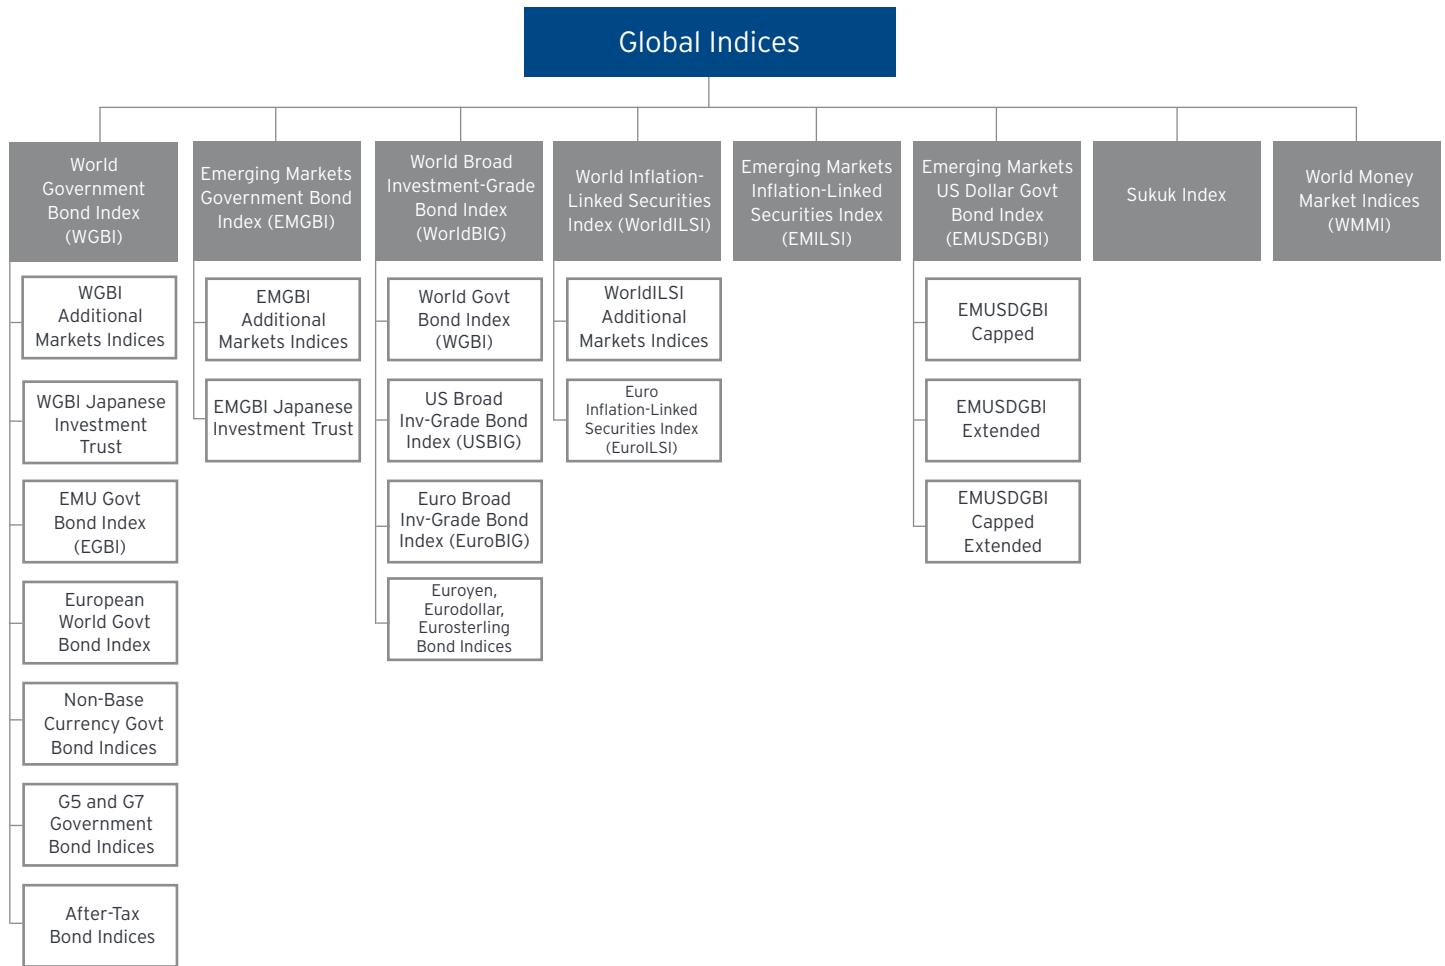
Global Indices

World Government Bond Index (WGBI)

WGBI Additional Markets Indices

WGBI Japanese Investment Trust

EMU Govt Bond Index (EGBI)

European World Govt Bond Index

Non-Base Currency Govt Bond Indices

G5 and G7 Government Bond Indices

After-Tax Bond Indices

Emerging Markets Government Bond Index (EMGBI)

EMGBI Additional Markets Indices

EMGBI Japanese Investment Trust

World Broad Investment-Grade Bond Index (WorldBIG)

World Govt Bond Index (WGBI)

US Broad Inv-Grade Bond Index (USBIG)

Euro Broad Inv-Grade Bond Index (EuroBIG)

Euroyen, Eurodollar, Eurosterling Bond Indices

World Inflation-Linked Securities Index (WorldILSI)

WorldILSI Additional Markets Indices

Euro Inflation-Linked Securities Index (EuroILSI)

Emerging Markets Inflation-Linked Securities Index (EMILSI)

Emerging Markets US Dollar Govt Bond Index (EMUSDGBI)

EMUSDGBI Capped

EMUSDGBI Extended

EMUSDGBI Capped Extended

Sukuk Index

World Money Market Indices (WMMI)